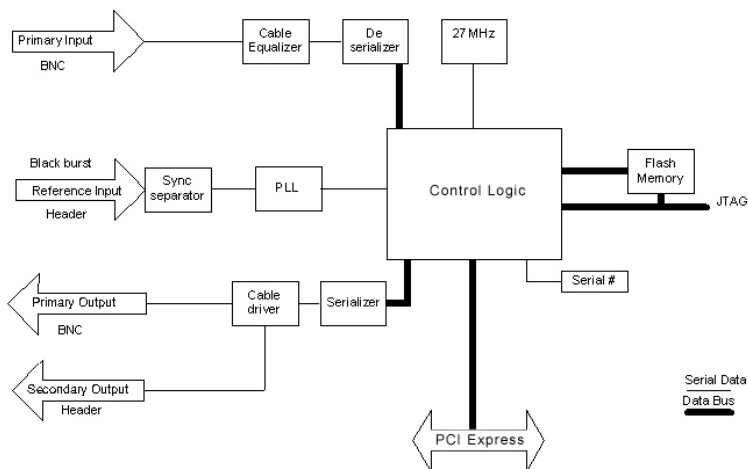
Primary Input
BNC
Cable Equalizer
De serializer
27 MHz
Black burst
Reference Input
Header
Sync separator
PLL
Control Logic
Flash Memory
JTAG
Serial #
Primary Output
BNC
Cable driver
Serializer
Secondary Output
Header
Serial Data
Data Bus
PCI Express